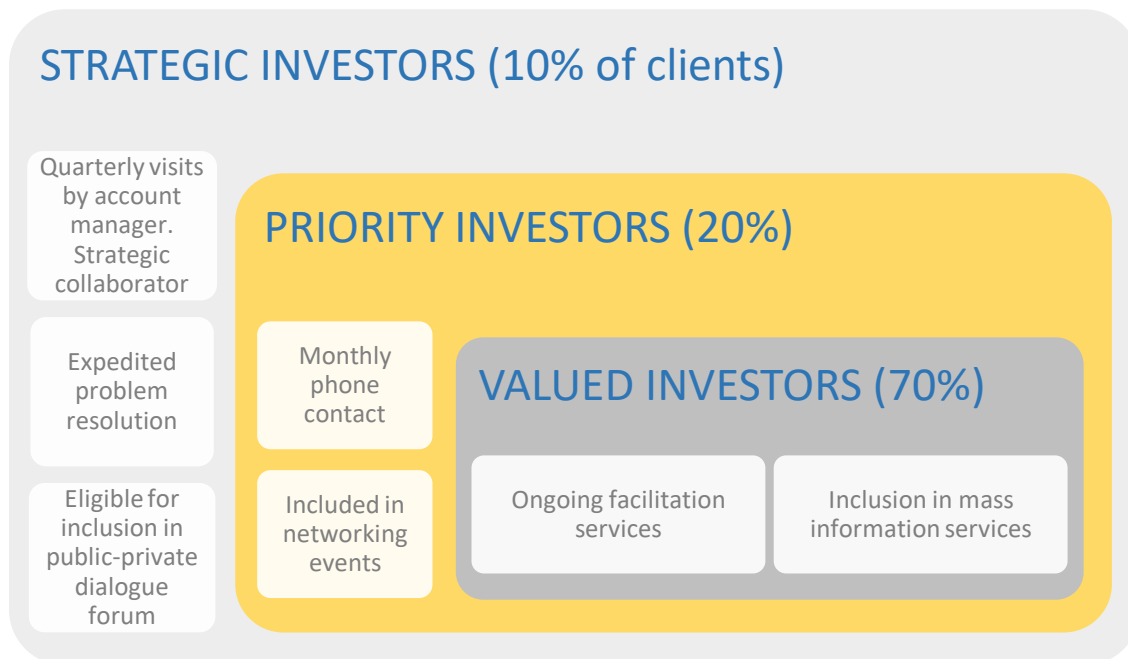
STRATEGIC INVESTORS (10% of clients)

Quarterly visits by account manager. Strategic collaborator

Expedited problem resolution

Eligible for inclusion in public-private dialogue forum

PRIORITY INVESTORS (20%)

Monthly phone contact

Included in networking events

VALUED INVESTORS (70%)

Ongoing facilitation services

Inclusion in mass information services